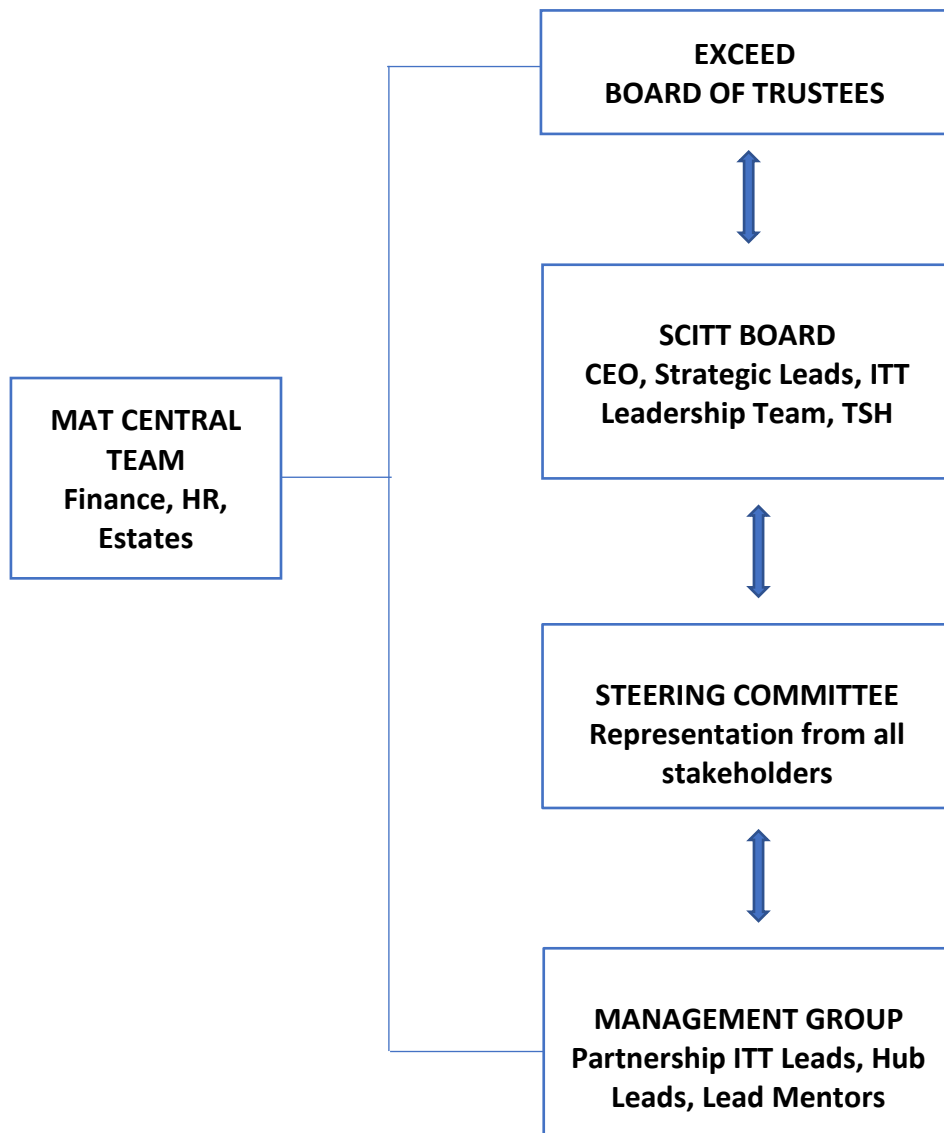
EXCEED
BOARD OF TRUSTEES

SCITT BOARD
CEO, Strategic Leads, ITT Leadership Team, TSH

MAT CENTRAL TEAM
Finance, HR, Estates

STEERING COMMITTEE
Representation from all stakeholders

MANAGEMENT GROUP
Partnership ITT Leads, Hub Leads, Lead Mentors